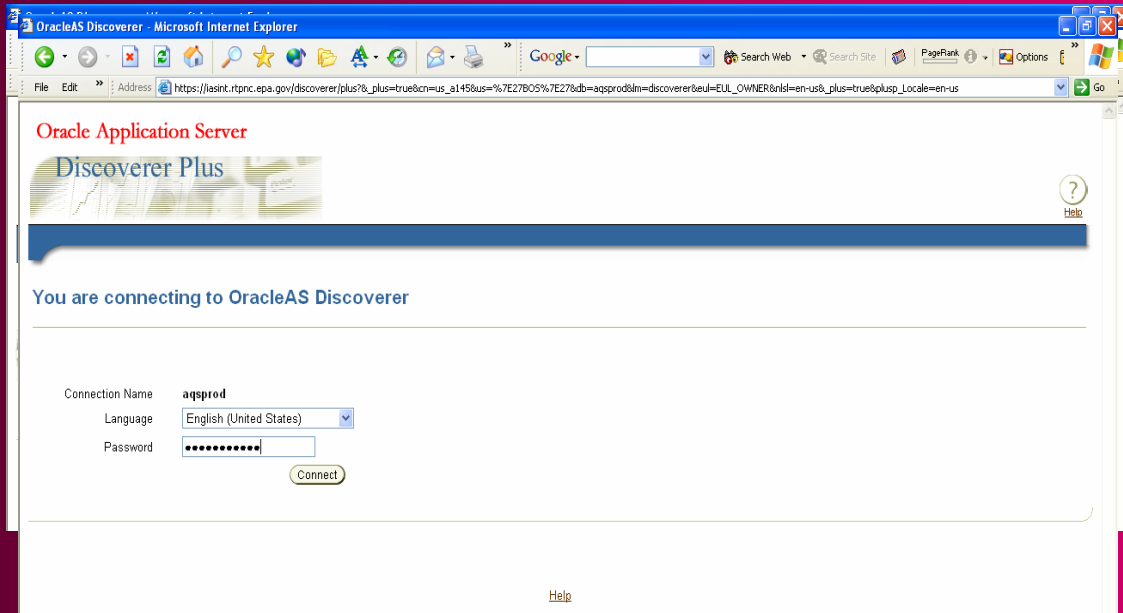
OracleAS Discoverer - Microsoft Internet Explorer

Google Search Web Search Site PageRank Options

File Edit Address https://iasint.rtpnc.epa.gov/discoverer/plus?&_plus=true&cn=us_a145&us=%7E27BOS%7E27&db=aqsprod&lm=discoverer&eul=EUL_OWNER&nlsl=en-us&_plus=true&plusp_Locale=en-us Go

Oracle Application Server

Discoverer Plus

Help

You are connecting to OracleAS Discoverer

Connection Name aqsprod

Language English (United States)

Password ●●●●●●●●●●●

Connect

Help